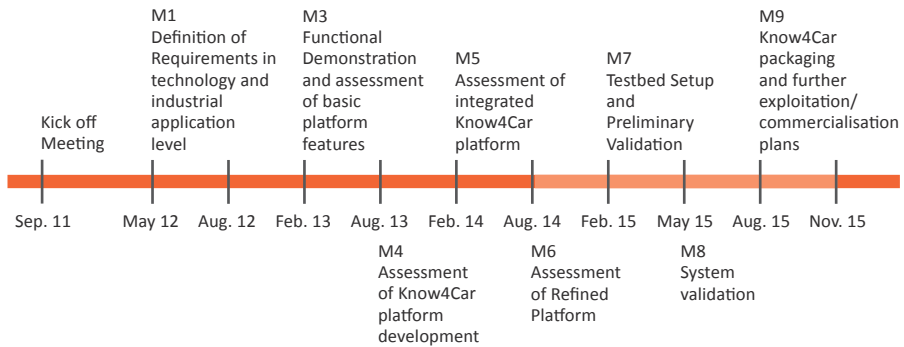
Kick off Meeting

M1
Definition of Requirements in technology and industrial application level

M3
Functional Demonstration and assessment of basic platform features

M5
Assessment of integrated Know4Car platform

M7
Testbed Setup and Preliminary Validation

M9
Know4Car packaging and further exploitation/ commercialisation plans

Sep. 11
May 12
Aug. 12
Feb. 13
Aug. 13
Feb. 14
Aug. 14
Feb. 15
May 15
Aug. 15
Nov. 15

M4
Assessment of Know4Car platform development

M6
Assessment of Refined Platform

M8
System validation